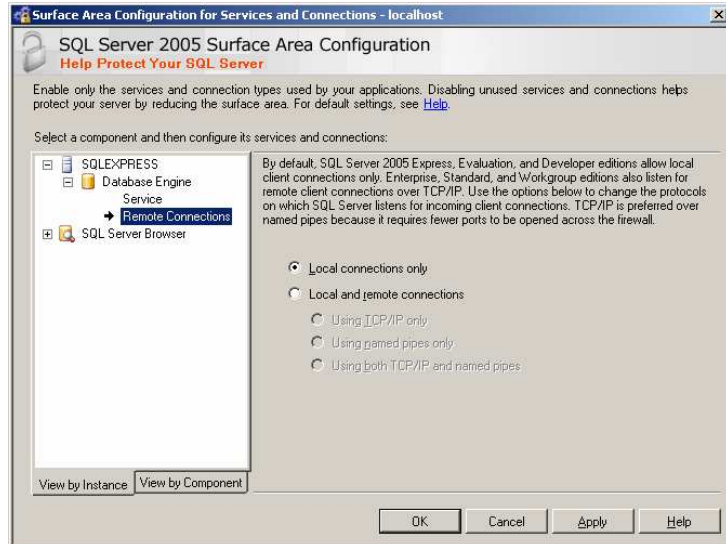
Surface Area Configuration for Services and Connections - localhost

SQL Server 2005 Surface Area Configuration
Help Protect Your SQL Server

Enable only the services and connection types used by your applications. Disabling unused services and connections helps protect your server by reducing the surface area. For default settings, see Help.

Select a component and then configure its services and connections:

SQLEXPRESS
Database Engine
Service
Remote Connections
SQL Server Browser

By default, SQL Server 2005 Express, Evaluation, and Developer editions allow local client connections only. Enterprise, Standard, and Workgroup editions also listen for remote client connections over TCP/IP. Use the options below to change the protocols on which SQL Server listens for incoming client connections. TCP/IP is preferred over named pipes because it requires fewer ports to be opened across the firewall.

Local connections only
Local and remote connections
Using TCP/IP only
Using named pipes only
Using both TCP/IP and named pipes

View by Instance
View by Component

OK
Cancel
Apply
Help